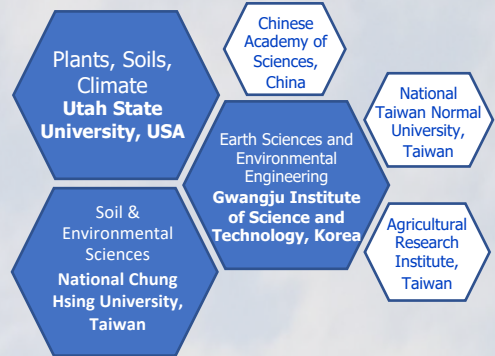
Plants, Soils, Climate
Utah State University, USA

Chinese Academy of Sciences, China

National Taiwan Normal University, Taiwan

Earth Sciences and Environmental Engineering
Gwangju Institute of Science and Technology, Korea

Soil & Environmental Sciences
National Chung Hsing University, Taiwan

Agricultural Research Institute, Taiwan